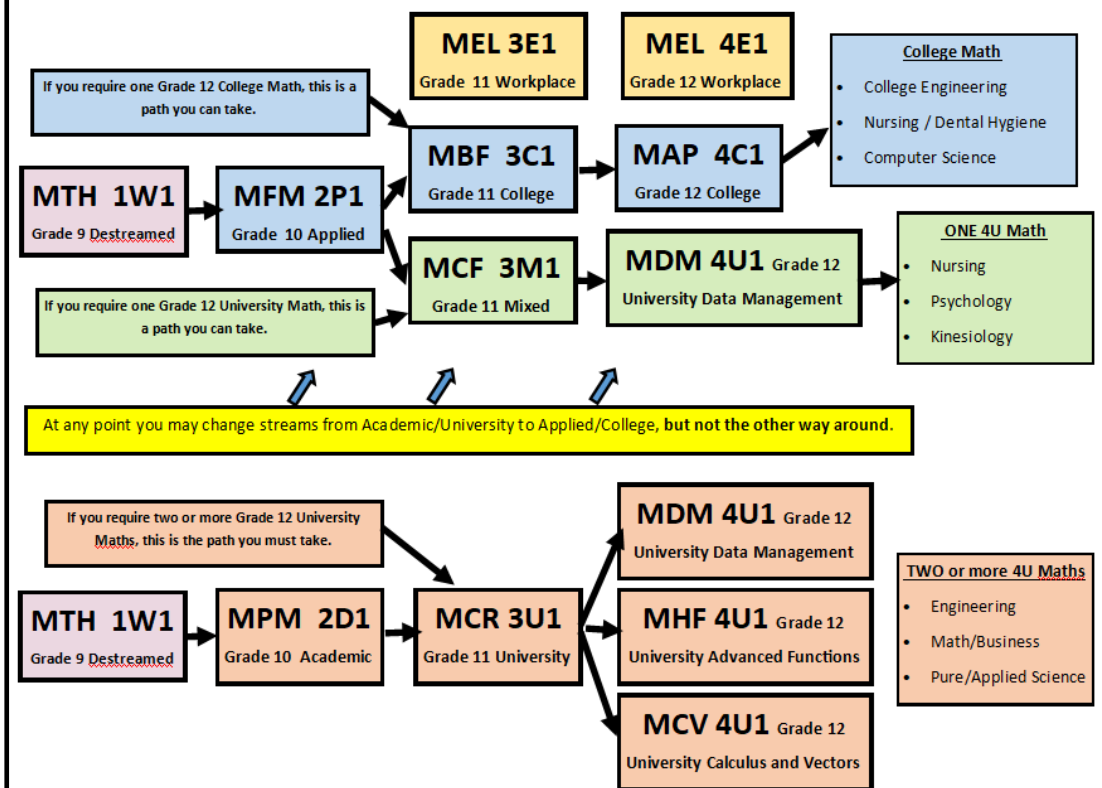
MEL 3E1
Grade 11 Workplace

MEL 4E1
Grade 12 Workplace

If you require one Grade 12 College Math, this is a path you can take.

College Math
- College Engineering
- Nursing / Dental Hygiene
- Computer Science

MTH 1W1
Grade 9 Destreamed

MFM 2P1
Grade 10 Applied

MBF 3C1
Grade 11 College

MAP 4C1
Grade 12 College

MCF 3M1
Grade 11 Mixed

MDM 4U1 Grade 12
University Data Management

ONE 4U Math
- Nursing
- Psychology
- Kinesiology

If you require one Grade 12 University Math, this is a path you can take.

At any point you may change streams from Academic/University to Applied/College, **but not the other way around**.

If you require two or more Grade 12 University Maths, this is the path you must take.

MDM 4U1 Grade 12
University Data Management

MTH 1W1
Grade 9 Destreamed

MPM 2D1
Grade 10 Academic

MCR 3U1
Grade 11 University

MHF 4U1 Grade 12
University Advanced Functions

TWO or more 4U Maths
- Engineering
- Math/Business
- Pure/Applied Science

MCV 4U1 Grade 12
University Calculus and Vectors